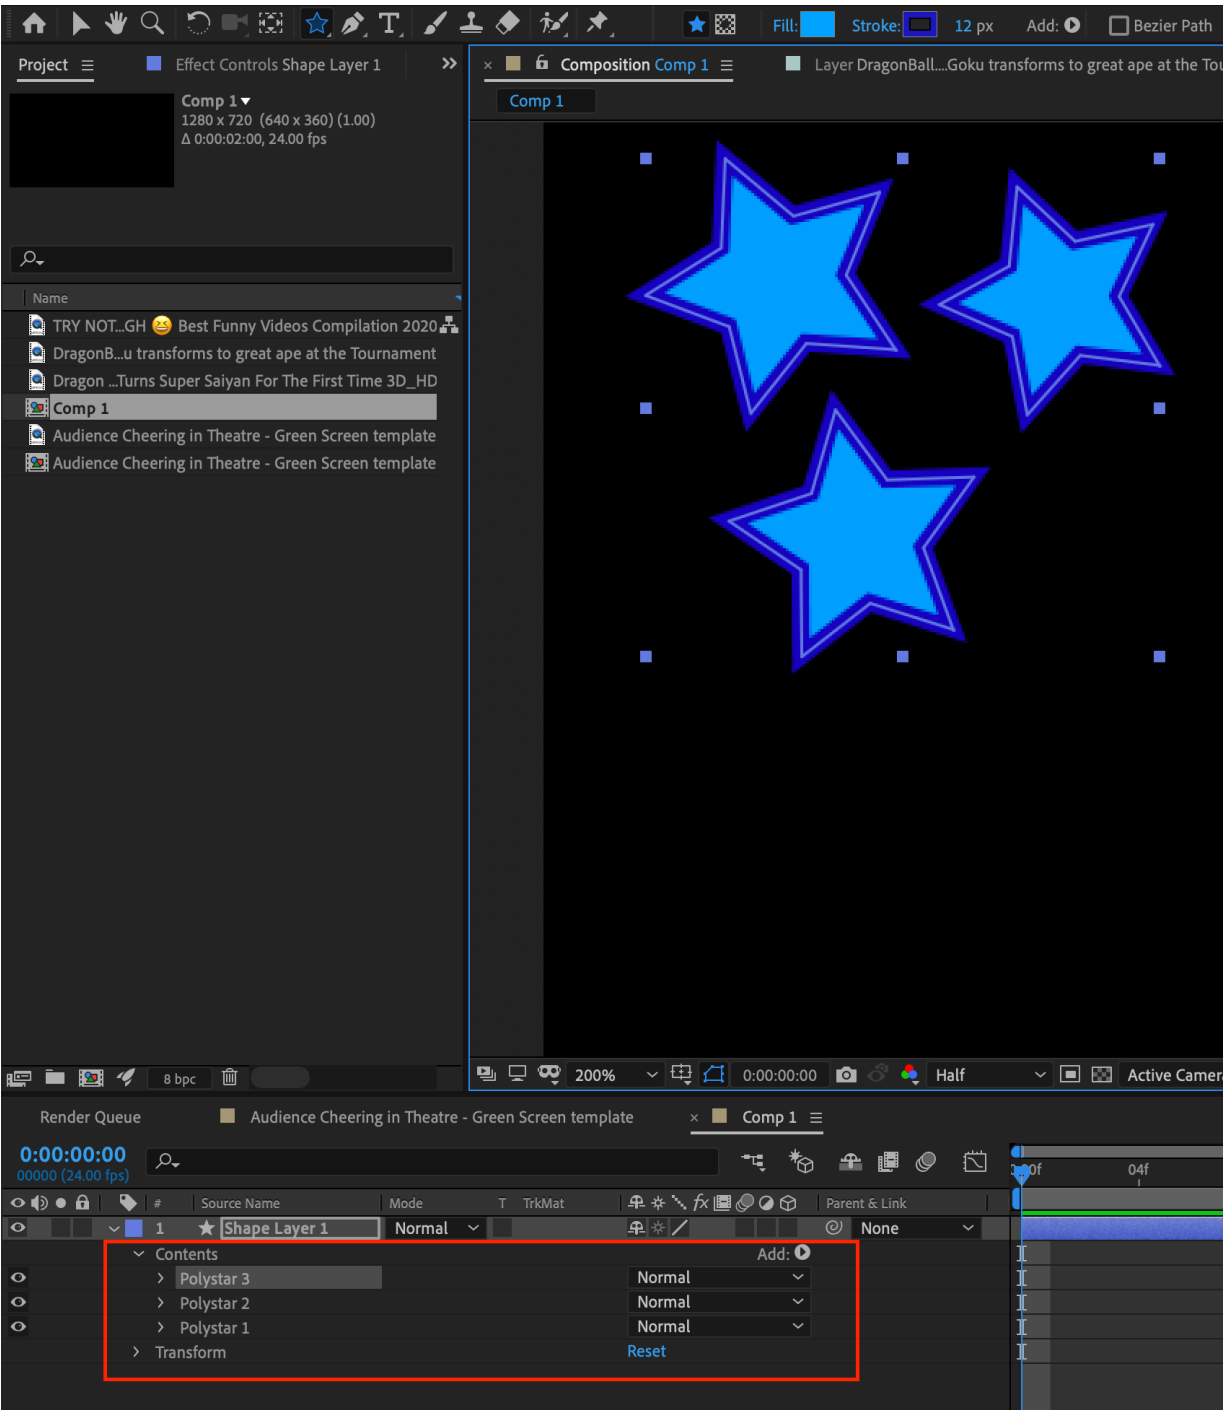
Fill: Stroke: 12 px Add: Bezier Path

Project ≡ Effect Controls Shape Layer 1 »

Comp 1
1280 x 720 (640 x 360) (1.00)
Δ 0:00:02:00, 24.00 fps

Name
TRY NOT...GH 😆 Best Funny Videos Compilation 2020
DragonB...u transforms to great ape at the Tournament
Dragon ...Turns Super Saiyan For The First Time 3D_HD
Comp 1
Audience Cheering in Theatre - Green Screen template
Audience Cheering in Theatre - Green Screen template

8 bpc

× Composition Comp 1 ≡ Layer DragonBall....Goku transforms to great ape at the Tou
Comp 1

200% 0:00:00:00 Half Active Camer

Render Queue Audience Cheering in Theatre - Green Screen template × Comp 1 ≡

0:00:00:00
00000 (24.00 fps)

0f 04f

# Source Name Mode T TrkMat Parent & Link
1 Shape Layer 1 Normal None
Contents Add:
Polystar 3 Normal
Polystar 2 Normal
Polystar 1 Normal
Transform Reset